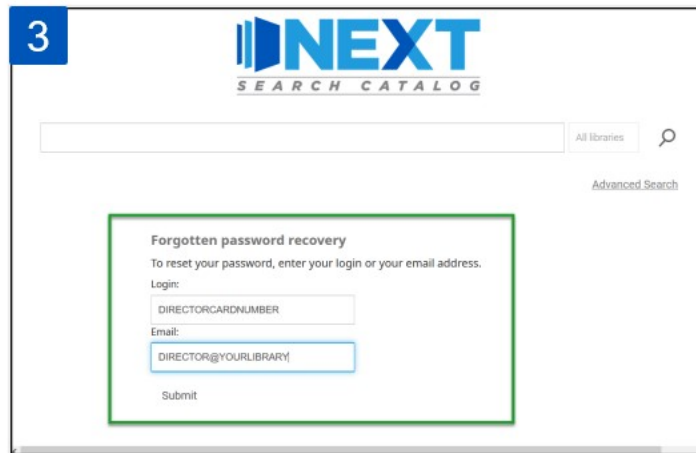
3

NEXT
SEARCH CATALOG

All libraries

Advanced Search

Forgotten password recovery

To reset your password, enter your login or your email address.

Login:

DIRECTORCARDNUMBER

Email:

DIRECTOR@YOURLIBRARY

Submit